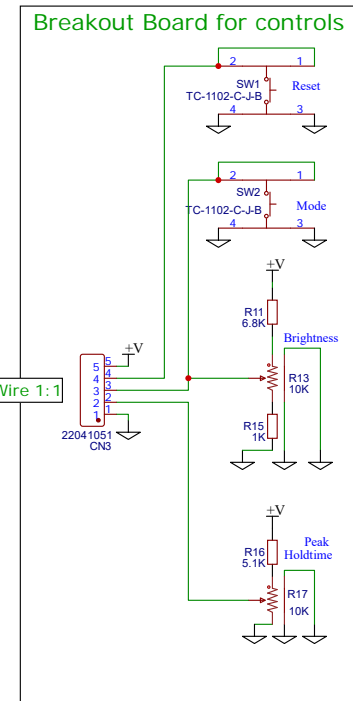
Breakout Board for controls

2
1
SW1
TC-1102-C-J-B
Reset
4
3

2
1
SW2
TC-1102-C-J-B
Mode
4
3

+V
R11
6.8K
Brightness
R13
10K
R15
1K

+V
Wire 1:1
5
4
3
2
1
22041051
CN3

+V
R16
5.1K
Peak
Holdtime
R17
10K